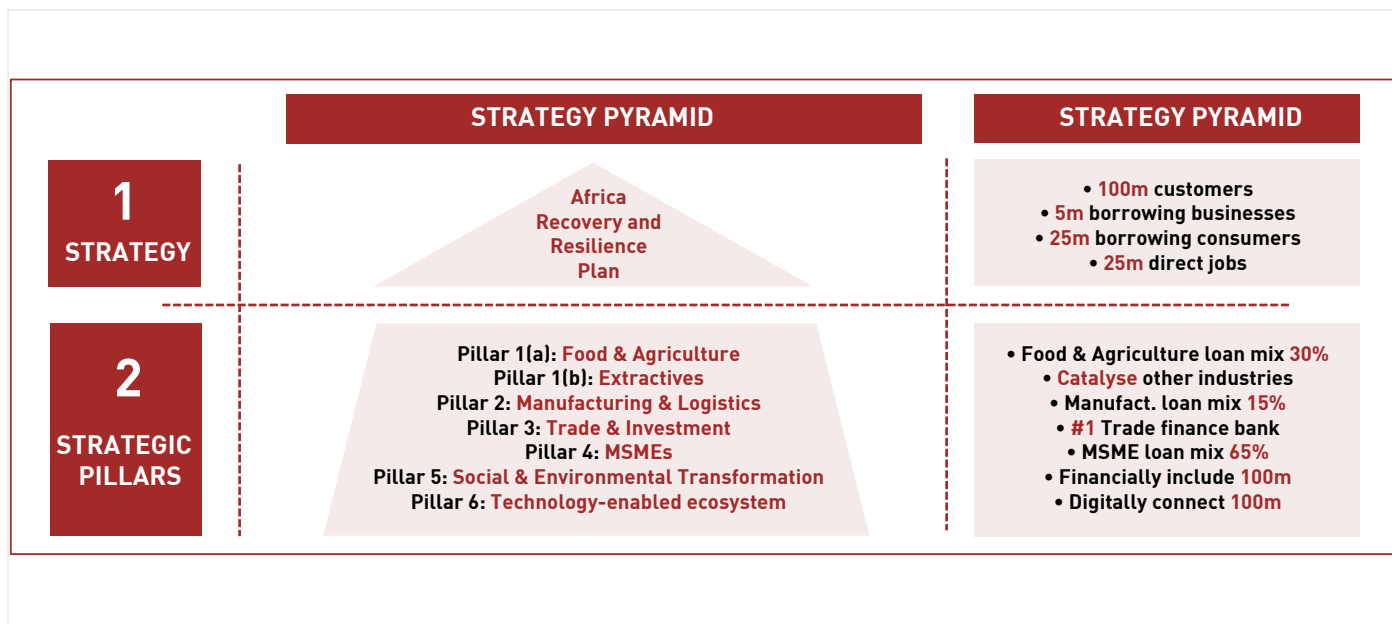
STRATEGY PYRAMID

STRATEGY PYRAMID

1
STRATEGY

Africa
Recovery and
Resilience
Plan

• 100m customers
• 5m borrowing businesses
• 25m borrowing consumers
• 25m direct jobs

2
STRATEGIC PILLARS

Pillar 1(a): Food & Agriculture
Pillar 1(b): Extractives
Pillar 2: Manufacturing & Logistics
Pillar 3: Trade & Investment
Pillar 4: MSMEs
Pillar 5: Social & Environmental Transformation
Pillar 6: Technology-enabled ecosystem

• Food & Agriculture loan mix 30%
• Catalyse other industries
• Manufact. loan mix 15%
• #1 Trade finance bank
• MSME loan mix 65%
• Financially include 100m
• Digitally connect 100m